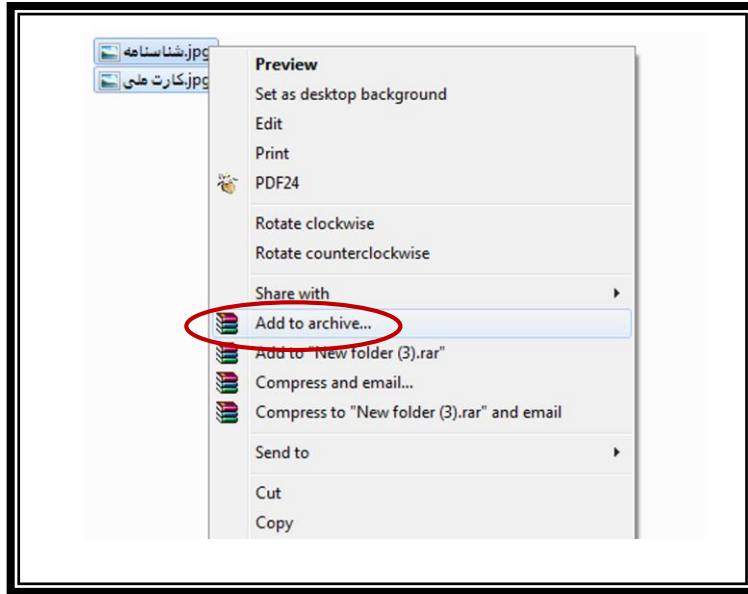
شناسنامه.jpg
کارت ملی.jpg

Preview
Set as desktop background
Edit
Print
PDF24
Rotate clockwise
Rotate counterclockwise
Share with
Add to archive...
Add to "New folder (3).rar"
Compress and email...
Compress to "New folder (3).rar" and email
Send to
Cut
Copy